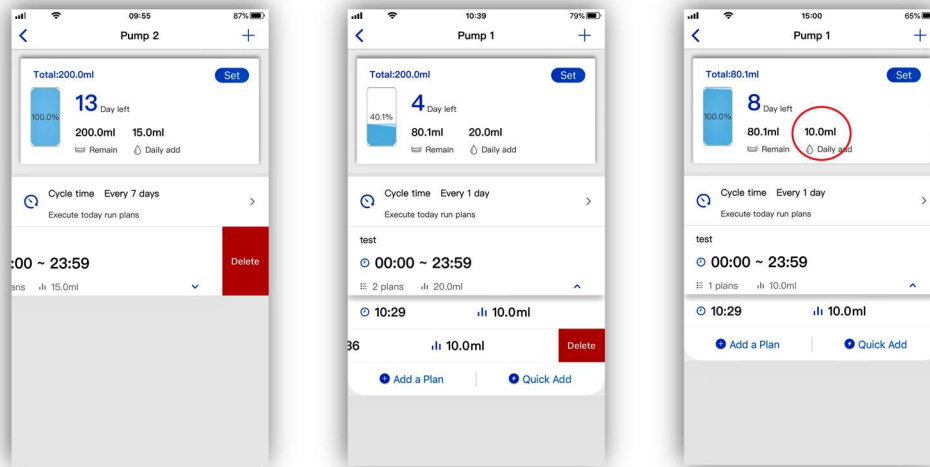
09:55
87%
Pump 2
+
Total:200.0ml
Set
100.0%
13 Day left
200.0ml
15.0ml
Remain
Daily add
Cycle time Every 7 days
Execute today run plans
>
:00 ~ 23:59
lans
15.0ml
Delete

10:39
79%
Pump 1
+
Total:200.0ml
Set
40.1%
4 Day left
80.1ml
20.0ml
Remain
Daily add
Cycle time Every 1 day
Execute today run plans
>
test
00:00 ~ 23:59
2 plans
20.0ml
10:29
10.0ml
36
10.0ml
Delete
Add a Plan
Quick Add

15:00
65%
Pump 1
+
Total:80.1ml
Set
100.0%
8 Day left
80.1ml
10.0ml
Remain
Daily add
Cycle time Every 1 day
Execute today run plans
>
test
00:00 ~ 23:59
1 plans
10.0ml
10:29
10.0ml
Add a Plan
Quick Add